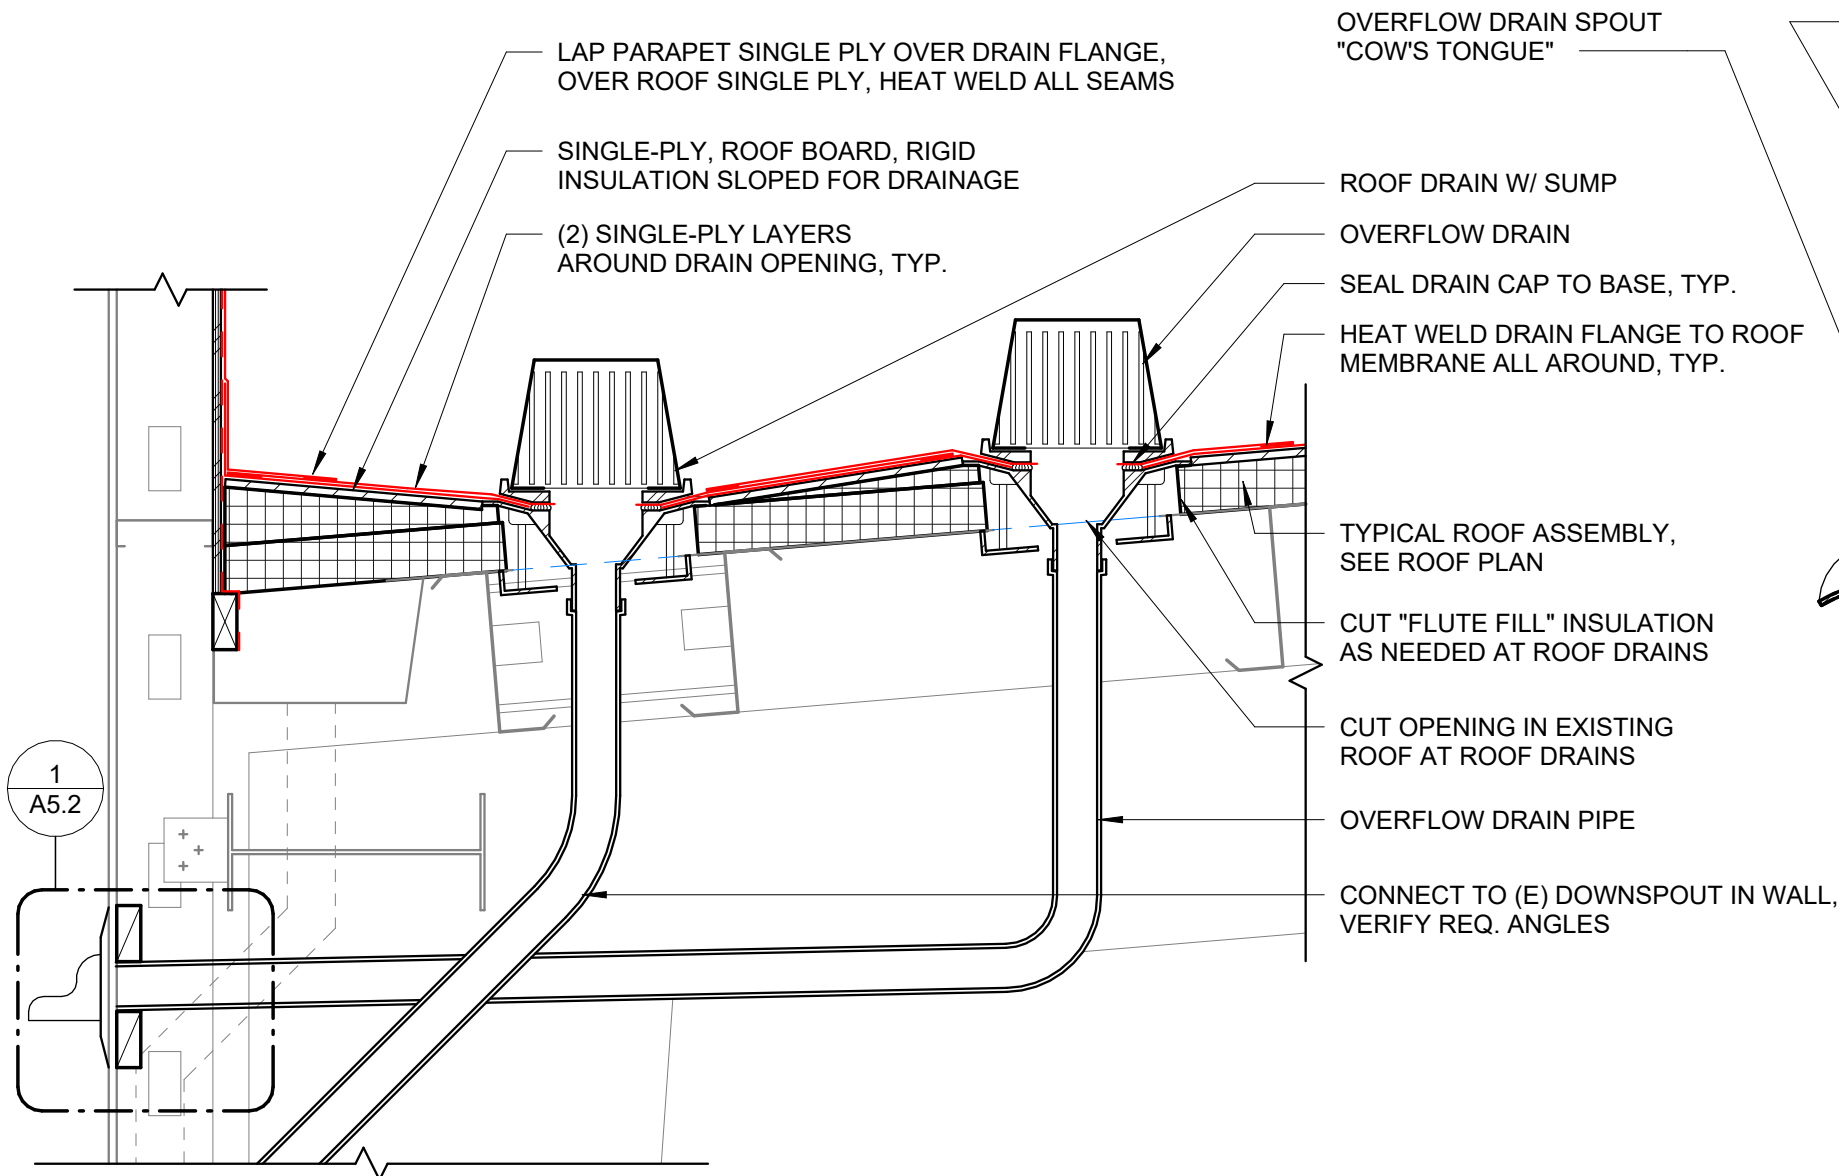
LAP PARAPET SINGLE PLY OVER DRAIN FLANGE, OVER ROOF SINGLE PLY, HEAT WELD ALL SEAMS

SINGLE-PLY, ROOF BOARD, RIGID INSULATION SLOPED FOR DRAINAGE

(2) SINGLE-PLY LAYERS AROUND DRAIN OPENING, TYP.

OVERFLOW DRAIN SPOUT "COW'S TONGUE"

ROOF DRAIN W/ SUMP

OVERFLOW DRAIN

SEAL DRAIN CAP TO BASE, TYP.

HEAT WELD DRAIN FLANGE TO ROOF MEMBRANE ALL AROUND, TYP.

TYPICAL ROOF ASSEMBLY, SEE ROOF PLAN

CUT "FLUTE FILL" INSULATION AS NEEDED AT ROOF DRAINS

CUT OPENING IN EXISTING ROOF AT ROOF DRAINS

OVERFLOW DRAIN PIPE

CONNECT TO (E) DOWNSPOUT IN WALL, VERIFY REQ. ANGLES

1
A5.2